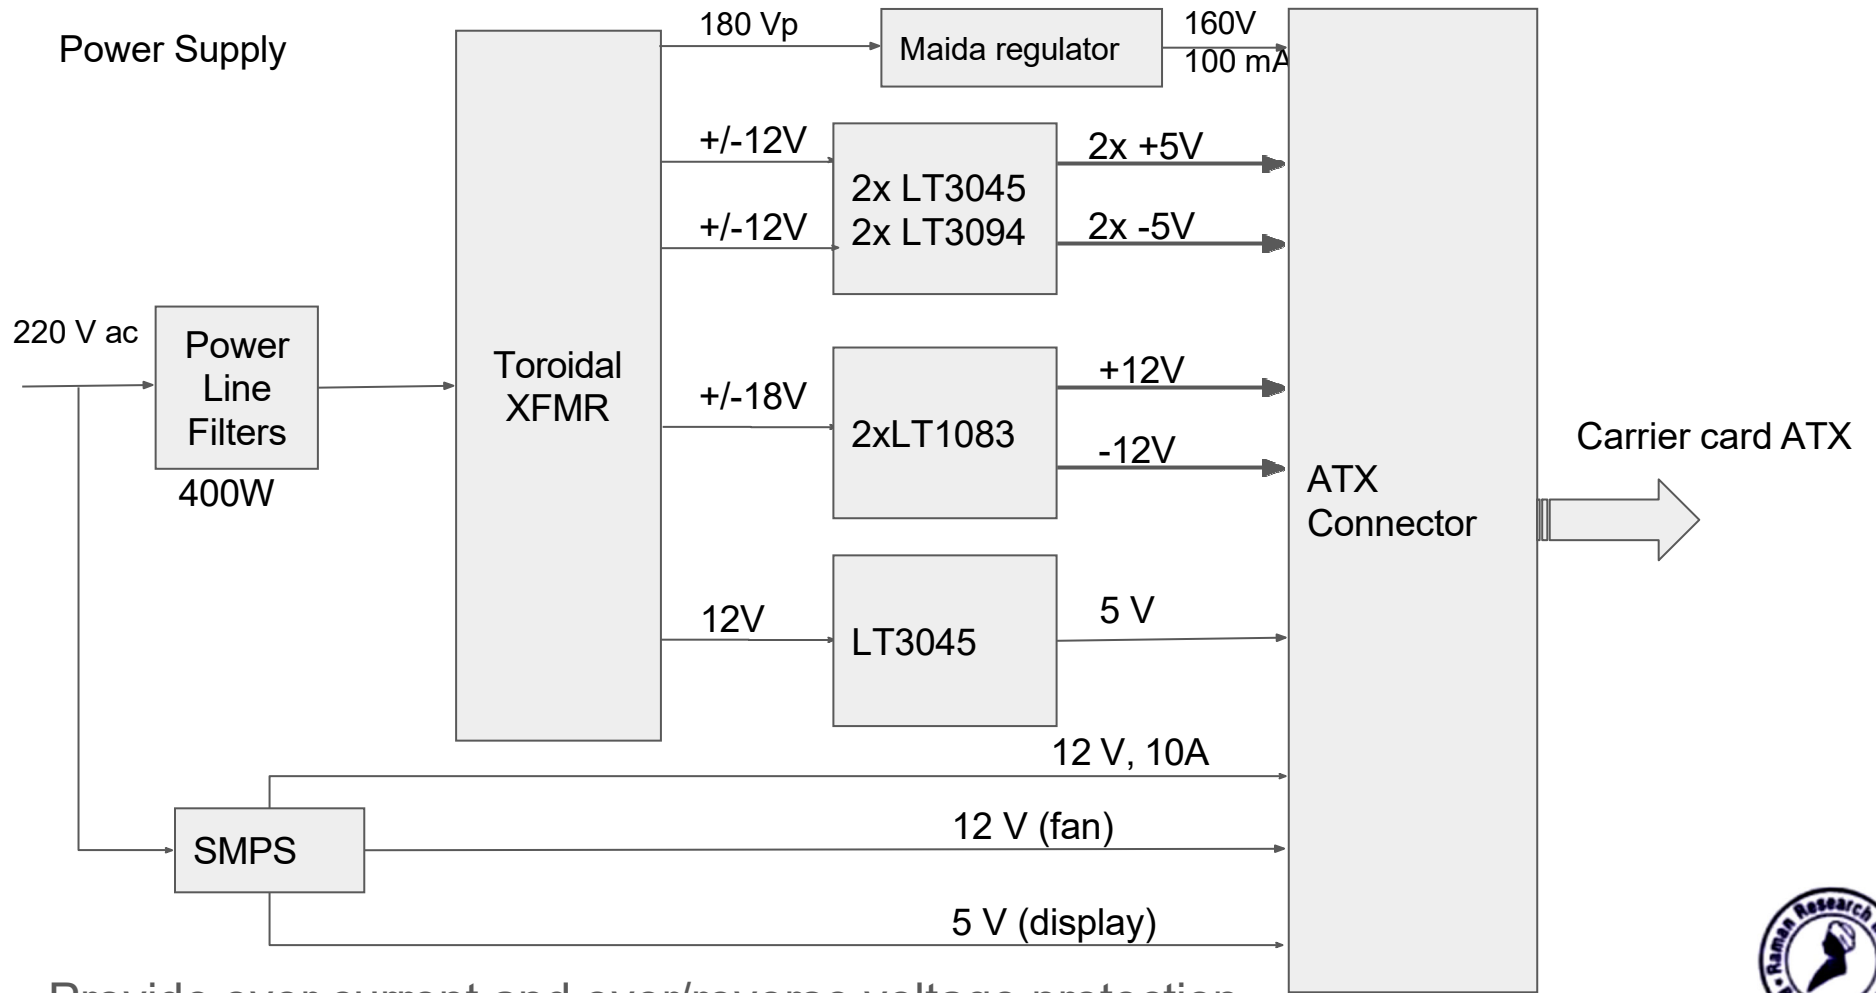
Power Supply

220 V ac

Power Line Filters

400W

Toroidal XFMR

180 Vp

Maida regulator

160V
100 mA

+/-12V

+/-12V

2x LT3045
2x LT3094

2x +5V

2x -5V

+/-18V

2xLT1083

+12V

-12V

12V

LT3045

5 V

12 V, 10A

SMPS

12 V (fan)

5 V (display)

ATX Connector

Carrier card ATX

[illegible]